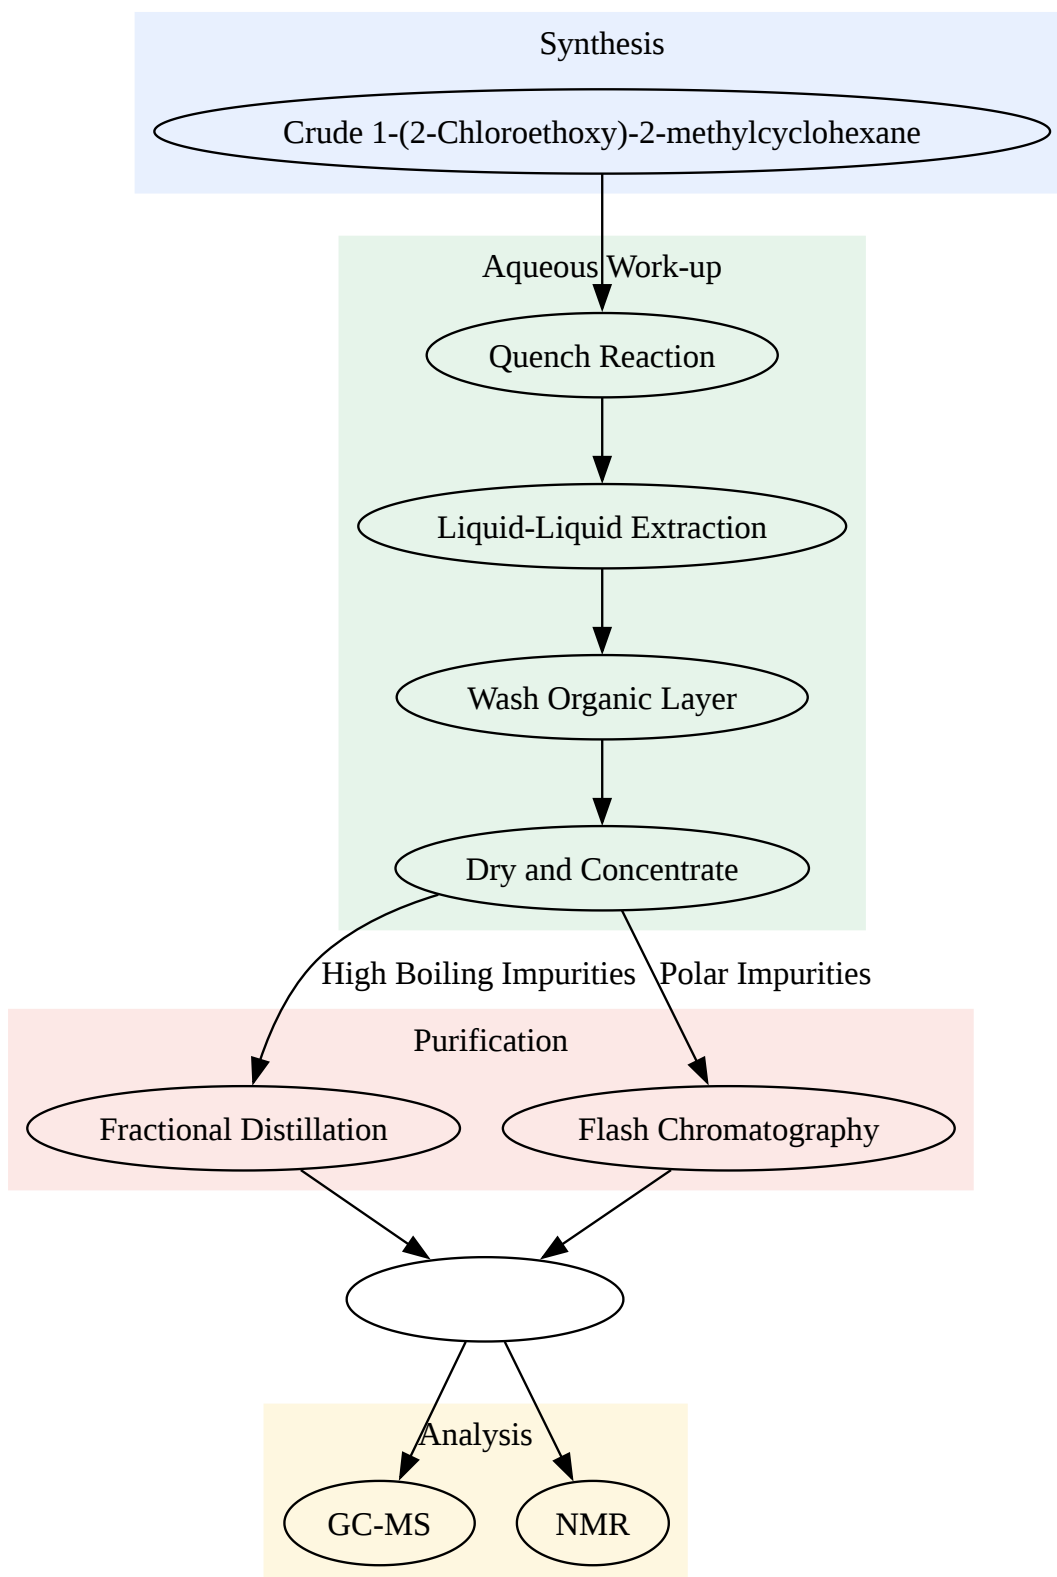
Synthesis

Crude 1-(2-Chloroethoxy)-2-methylcyclohexane

Aqueous Work-up

Quench Reaction

Liquid-Liquid Extraction

Wash Organic Layer

Dry and Concentrate

High Boiling Impurities

Polar Impurities

Purification

Fractional Distillation

Flash Chromatography

Analysis

GC-MS

NMR